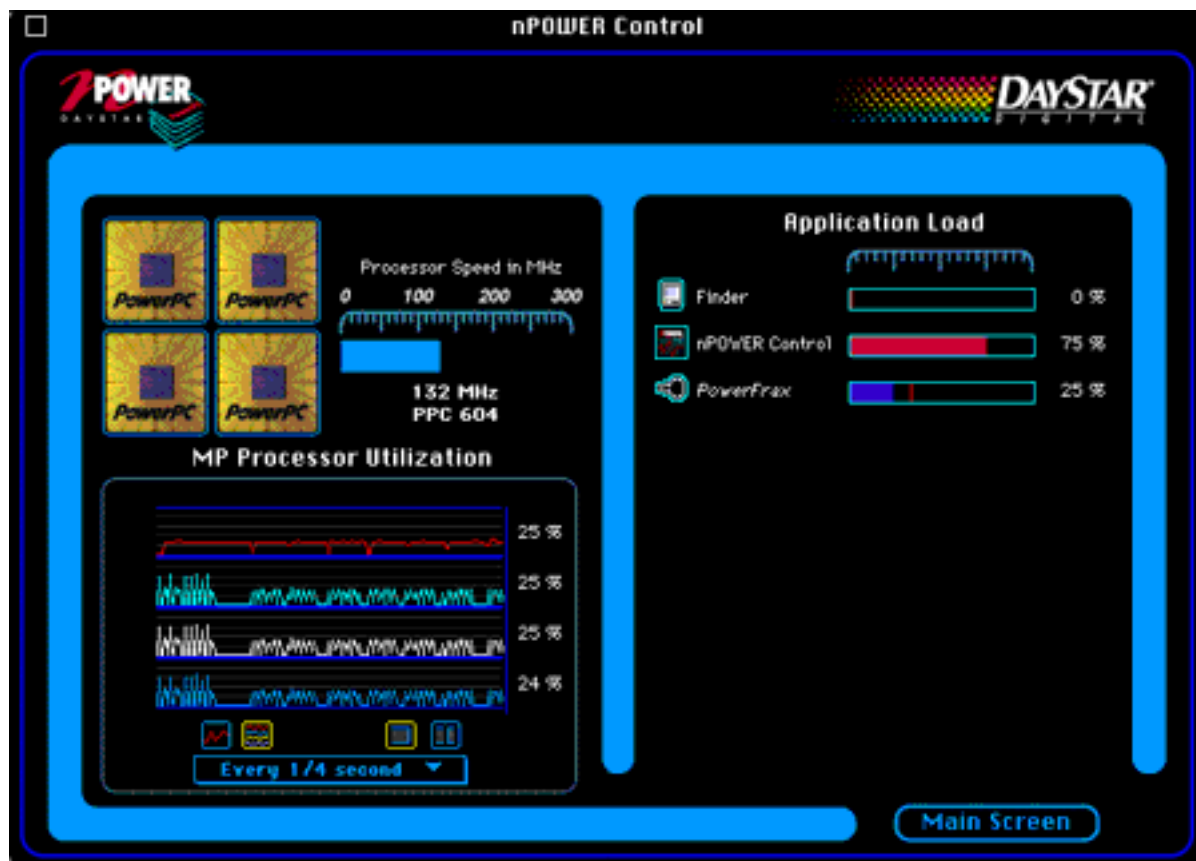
nPOWER Control

nPOWER
DAYSTAR

DAYSTAR
DIGITAL

PowerPC
PowerPC
PowerPC
PowerPC

Processor Speed in MHz
0 100 200 300

132 MHz
PPC 604

MP Processor Utilization

25 %
25 %
25 %
24 %

Every 1/4 second

Application Load

Finder 0 %
nPOWER Control 75 %
PowerFrax 25 %

Main Screen